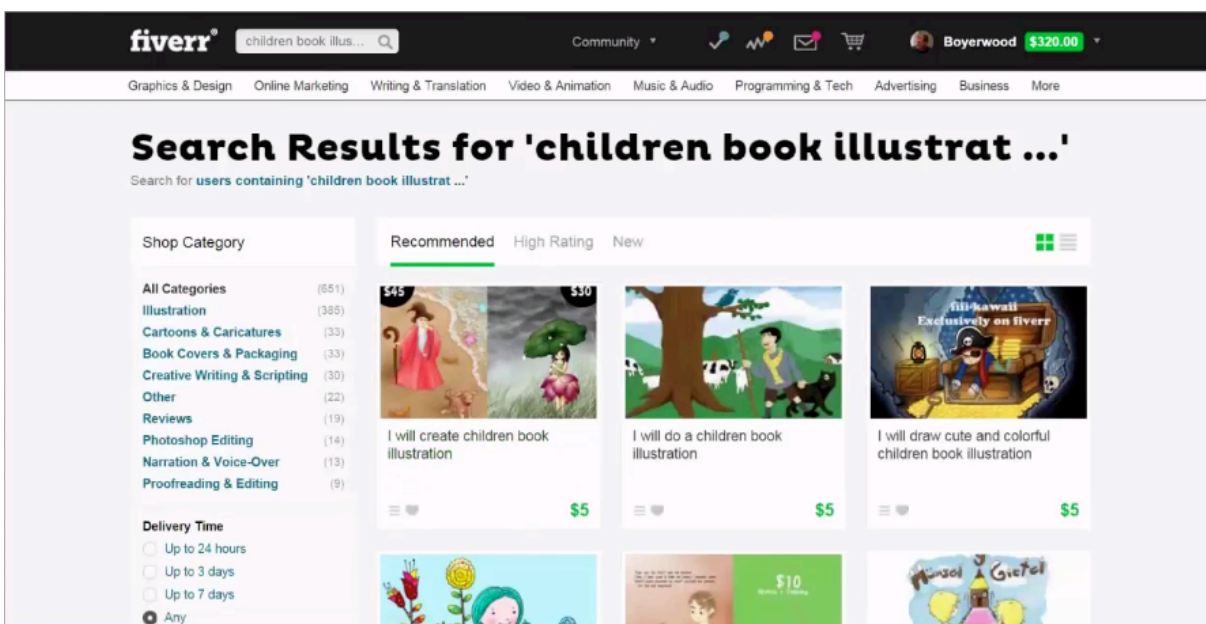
fiverr children book illus...

Community

Boyerwood $320.00

Graphics & Design Online Marketing Writing & Translation Video & Animation Music & Audio Programming & Tech Advertising Business More

Search Results for 'children book illustrat ...'

Search for users containing 'children book illustrat ...'

Shop Category

All Categories (651)
Illustration (385)
Cartoons & Caricatures (33)
Book Covers & Packaging (33)
Creative Writing & Scripting (30)
Other (22)
Reviews (19)
Photoshop Editing (14)
Narration & Voice-Over (13)
Proofreading & Editing (9)

Delivery Time

Up to 24 hours
Up to 3 days
Up to 7 days
Any

Recommended High Rating New

$45 $30

I will create children book illustration

$5

I will do a children book illustration

$5

fiii-kawaii Exclusively on fiverr

I will draw cute and colorful children book illustration

$5

$10

Hänsel & Gretel